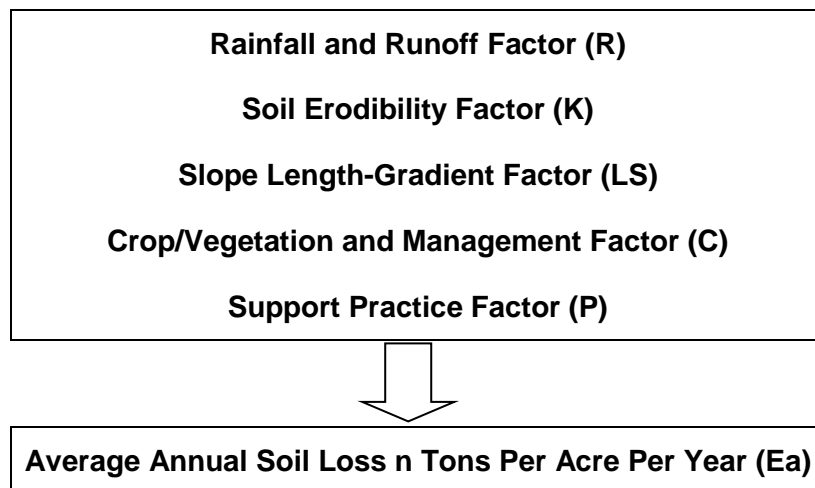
Rainfall and Runoff Factor (R)

Soil Erodibility Factor (K)

Slope Length-Gradient Factor (LS)

Crop/Vegetation and Management Factor (C)

Support Practice Factor (P)

Average Annual Soil Loss n Tons Per Acre Per Year (Ea)